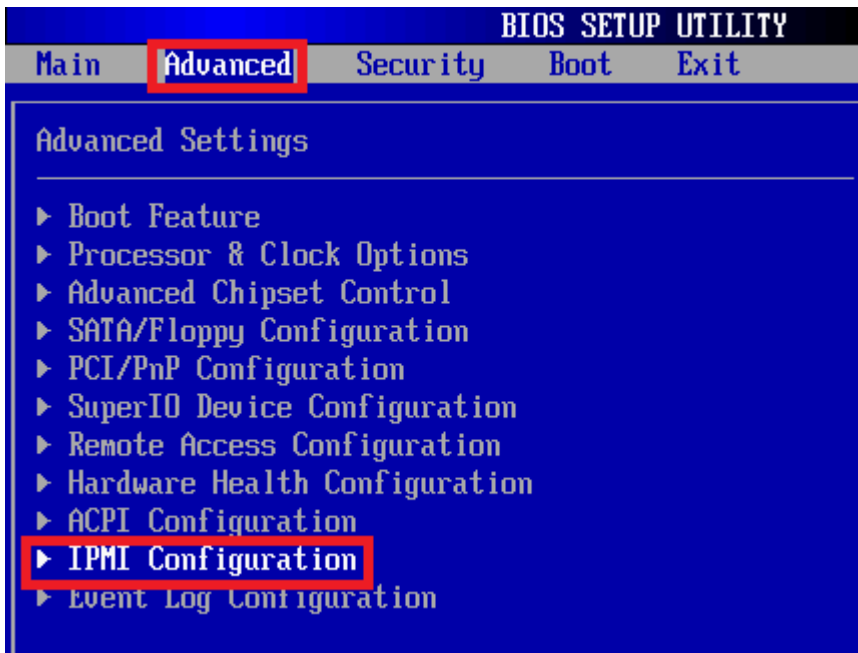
BIOS SETUP UTILITY

Main Advanced Security Boot Exit

Advanced Settings

▶ Boot Feature
▶ Processor & Clock Options
▶ Advanced Chipset Control
▶ SATA/Floppy Configuration
▶ PCI/PnP Configuration
▶ SuperIO Device Configuration
▶ Remote Access Configuration
▶ Hardware Health Configuration
▶ ACPI Configuration
▶ IPMI Configuration
▶ Event Log Configuration